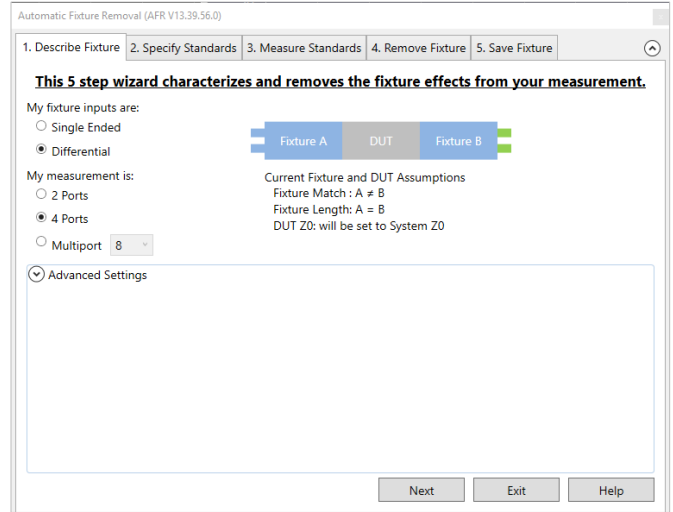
Automatic Fixture Removal (AFR V13.39.56.0)

1. Describe Fixture | 2. Specify Standards | 3. Measure Standards | 4. Remove Fixture | 5. Save Fixture

This 5 step wizard characterizes and removes the fixture effects from your measurement.

My fixture inputs are:
Single Ended
Differential

Fixture A | DUT | Fixture B

My measurement is:
2 Ports
4 Ports
Multiport 8

Current Fixture and DUT Assumptions
Fixture Match : A ≠ B
Fixture Length: A = B
DUT Z0: will be set to System Z0

Advanced Settings

Next | Exit | Help